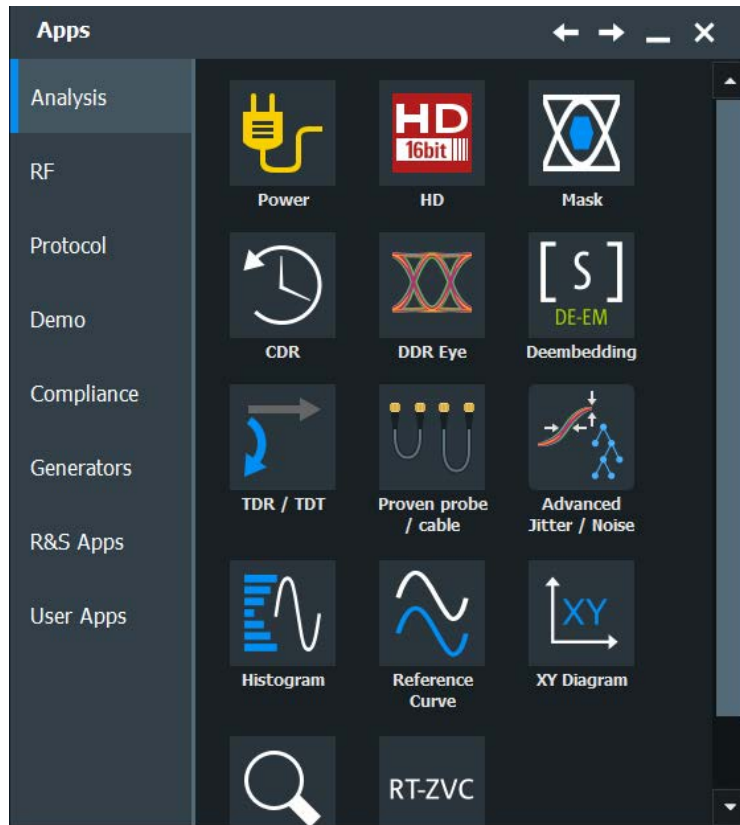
Apps

Analysis

RF

Protocol

Demo

Compliance

Generators

R&S Apps

User Apps

HD 16bit

Power

HD

Mask

CDR

DDR Eye

[ S ] DE-EM

Deembedding

TDR / TDT

Proven probe / cable

Advanced Jitter / Noise

Histogram

Reference Curve

XY

XY Diagram

RT-ZVC